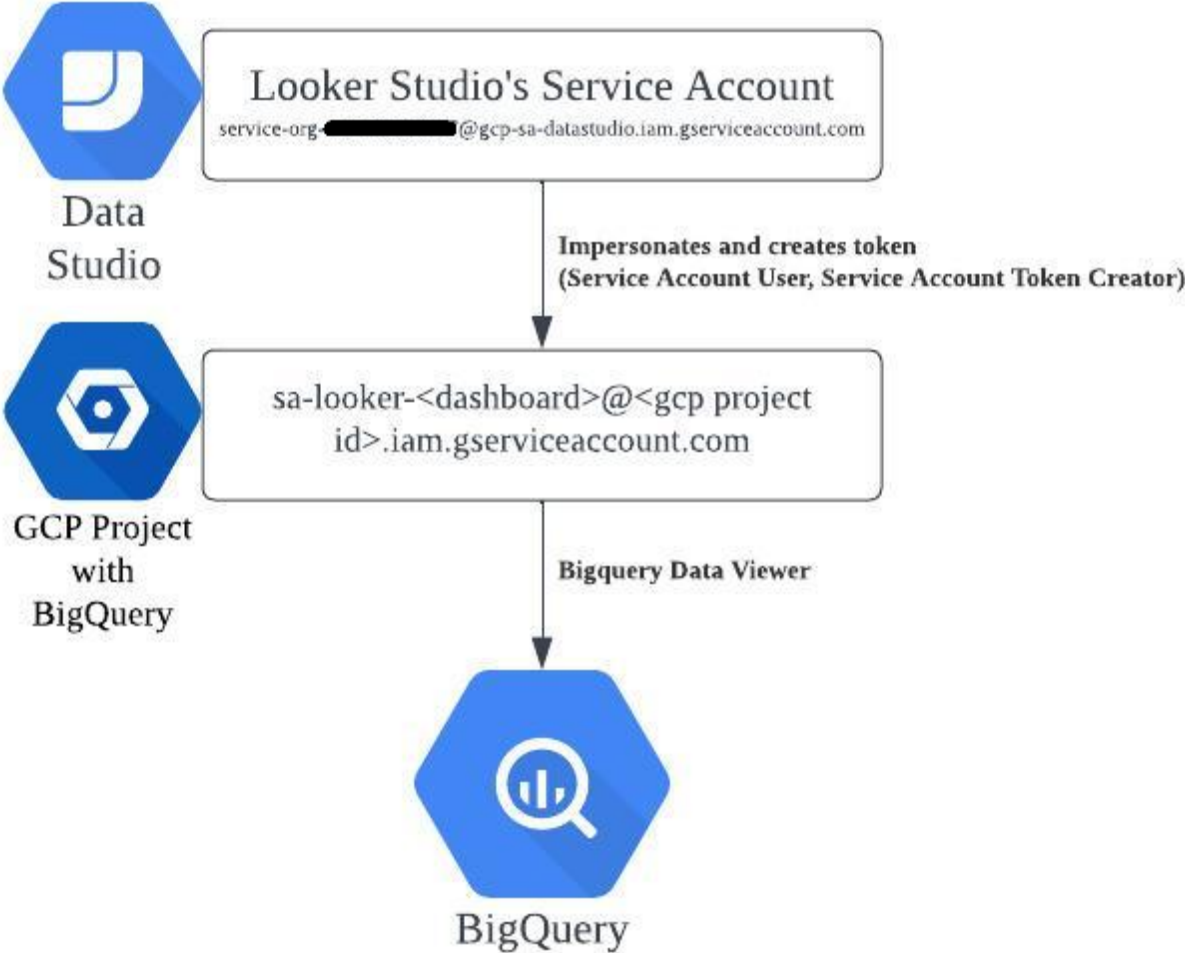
Looker Studio's Service Account
service-org-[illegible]@gcp-sa-datastudio.iam.gserviceaccount.com

Data Studio

Impersonates and creates token
(Service Account User, Service Account Token Creator)

sa-looker-<dashboard>@<gcp project id>.iam.gserviceaccount.com

GCP Project with BigQuery

Bigquery Data Viewer

BigQuery